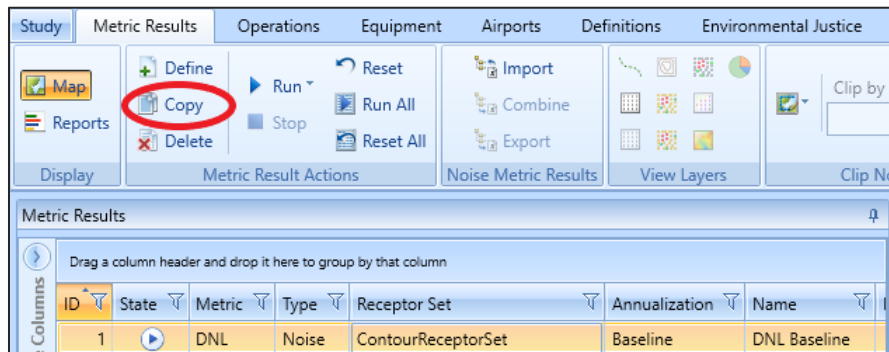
Study | Metric Results | Operations | Equipment | Airports | Definitions | Environmental Justice

Map
Reports
Display

Define
Copy
Delete
Run
Stop
Reset
Run All
Reset All
Metric Result Actions

Import
Combine
Export
Noise Metric Results

View Layers

Clip by
Clip N

Metric Results

Drag a column header and drop it here to group by that column

Columns

| ID | State | Metric | Type | Receptor Set | Annualization | Name |
|---|---|---|---|---|---|---|
| 1 | | DNL | Noise | ContourReceptorSet | Baseline | DNL Baseline |